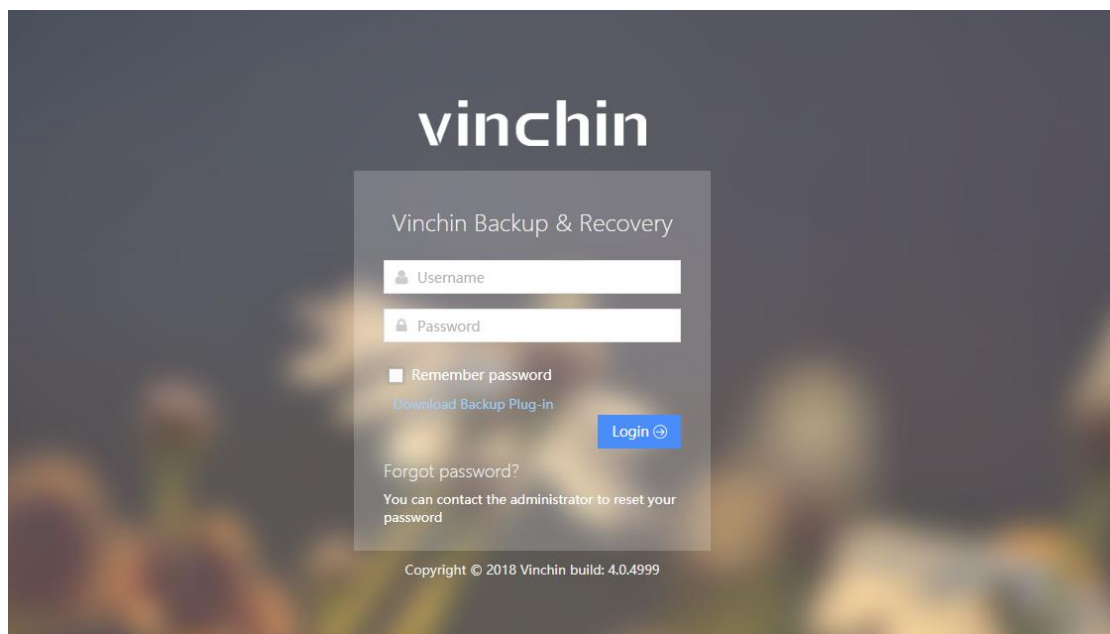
vinchin

Vinchin Backup & Recovery

Username

Password

Remember password

Download Backup Plug-in

Login

Forgot password?

You can contact the administrator to reset your password

Copyright © 2018 Vinchin build: 4.0.4999